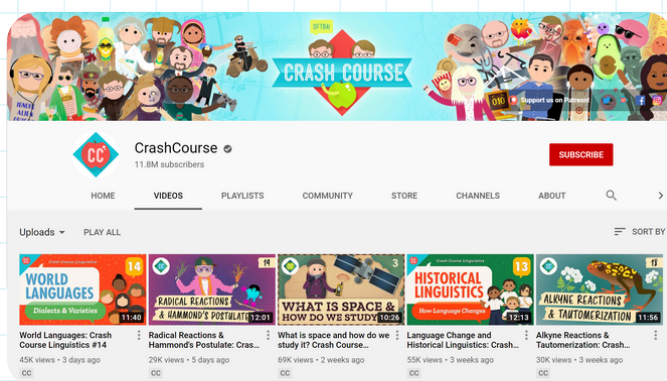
DFTBA
CRASH COURSE
Support us on Patreon

CC
CrashCourse
11.8M subscribers
SUBSCRIBE

HOME
VIDEOS
PLAYLISTS
COMMUNITY
STORE
CHANNELS
ABOUT

Uploads
PLAY ALL
SORT BY

WORLD LANGUAGES
Dialects & Varieties
14
11:40
World Languages: Crash Course Linguistics #14
45K views • 3 days ago
CC

RADICAL REACTIONS & HAMMOND'S POSTULATE
12:01
Radical Reactions & Hammond's Postulate: Cras...
29K views • 5 days ago
CC

WHAT IS SPACE & HOW DO WE STUDY
3
10:26
What is space and how do we study it? Crash Course...
69K views • 2 weeks ago
CC

Crash Course Linguistics
HISTORICAL LINGUISTICS
How Language Changes
13
12:13
Language Change and Historical Linguistics: Crash...
55K views • 3 weeks ago
CC

ALKYNE REACTIONS & TAUTOMERIZATION
11:56
Alkyne Reactions & Tautomerization: Crash...
30K views • 3 weeks ago
CC